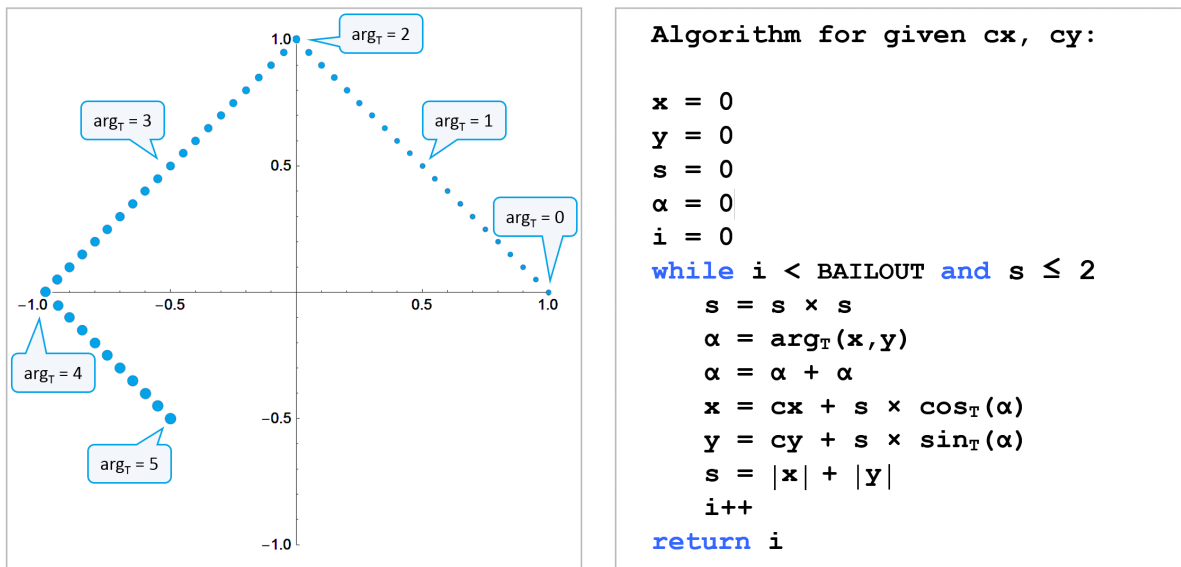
$arg_T = 2$

$arg_T = 3$

$arg_T = 1$

$arg_T = 0$

$arg_T = 4$

$arg_T = 5$

1.0

0.5

−1.0

−0.5

0.5

1.0

−0.5

−1.0

Algorithm for given cx, cy:

x = 0
y = 0
s = 0
α = 0
i = 0
while i < BAILOUT and s ≤ 2
s = s × s
α = $arg_T$(x,y)
α = α + α
x = cx + s × $cos_T$(α)
y = cy + s × $sin_T$(α)
s = |x| + |y|
i++
return i